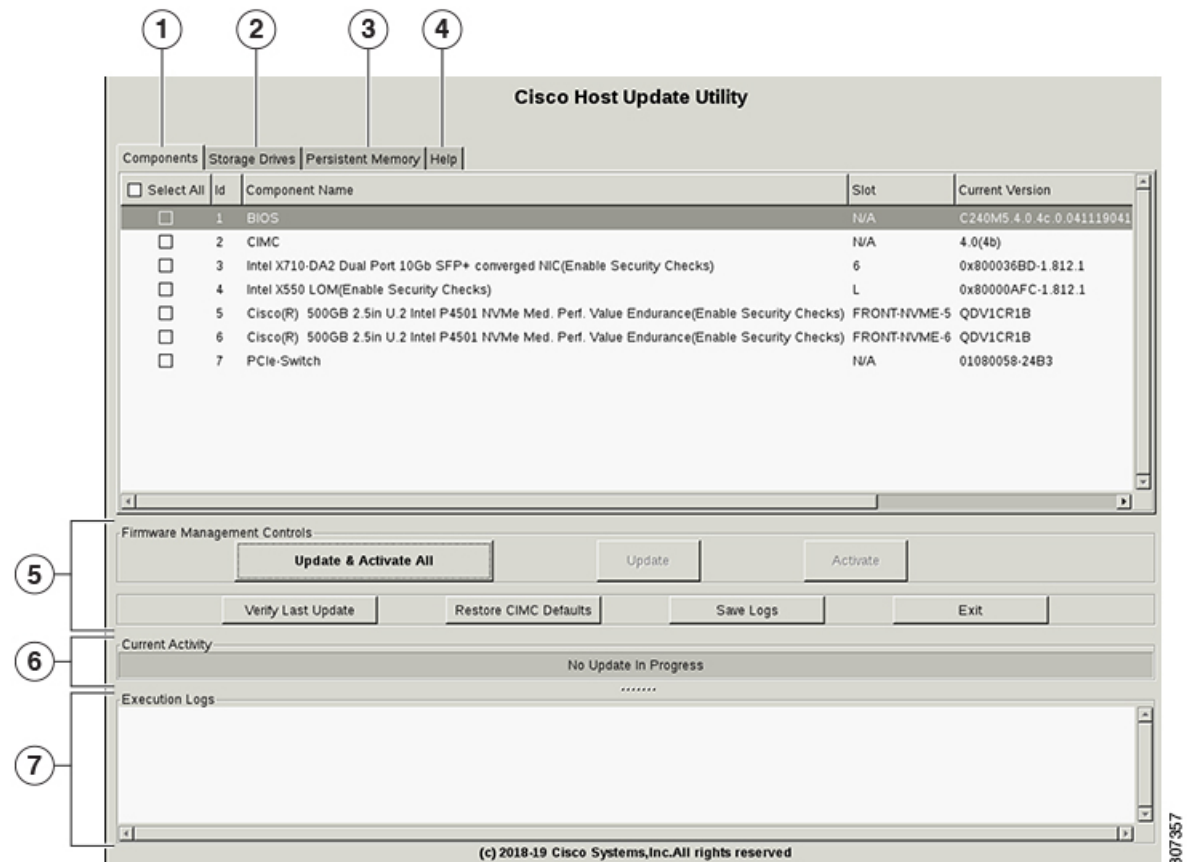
1 2 3 4

Cisco Host Update Utility

Components | Storage Drives | Persistent Memory | Help

| Select All | Id | Component Name | Slot | Current Version |
|---|---|---|---|---|
| | 1 | BIOS | N/A | C240M5.4.0.4c.041119041 |
| | 2 | CIMC | N/A | 4.0(4b) |
| | 3 | Intel X710-DA2 Dual Port 10Gb SFP+ converged NIC(Enable Security Checks) | 6 | 0x800036BD-1.812.1 |
| | 4 | Intel X550 LOM(Enable Security Checks) | L | 0x80000AFC-1.812.1 |
| | 5 | Cisco(R) 500GB 2.5in U.2 Intel P4501 NVMe Med. Perf. Value Endurance(Enable Security Checks) | FRONT-NVME-5 | QDV1CR1B |
| | 6 | Cisco(R) 500GB 2.5in U.2 Intel P4501 NVMe Med. Perf. Value Endurance(Enable Security Checks) | FRONT-NVME-6 | QDV1CR1B |
| | 7 | PCIe-Switch | N/A | 01080058-24B3 |

5
Firmware Management Controls
Update & Activate All
Update
Activate
Verify Last Update
Restore CIMC Defaults
Save Logs
Exit

6
Current Activity
No Update In Progress

7
Execution Logs

(c) 2018-19 Cisco Systems,Inc.All rights reserved

307357